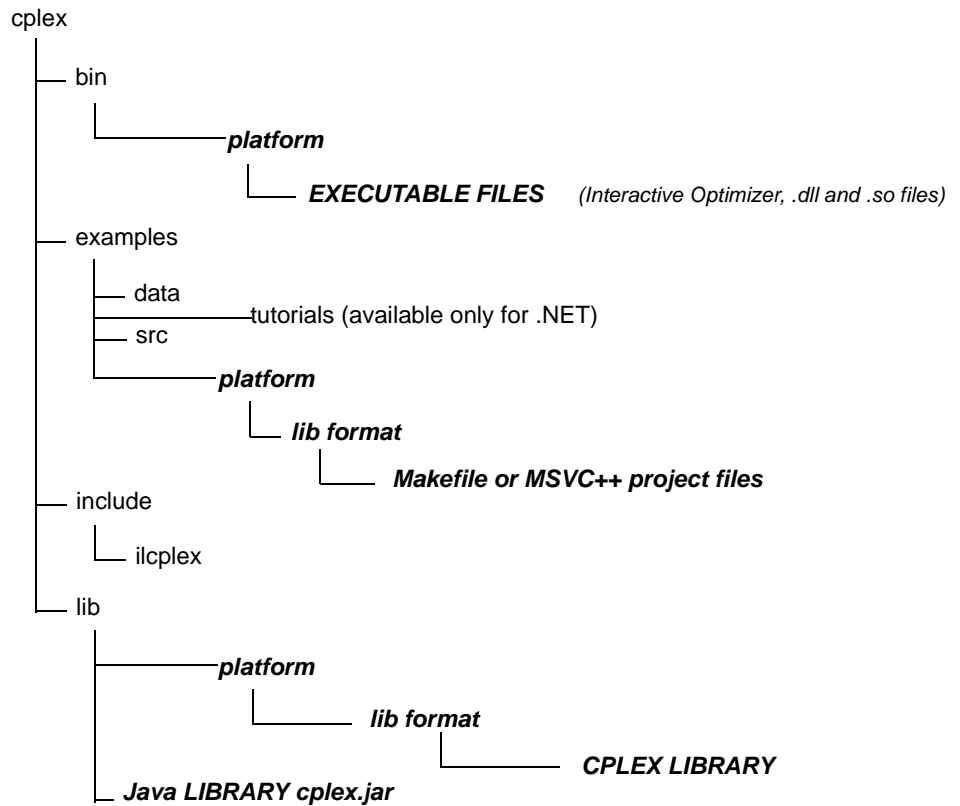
cplex

bin

platform

EXECUTABLE FILES (Interactive Optimizer, .dll and .so files)

examples

data

tutorials (available only for .NET)

src

platform

lib format

Makefile or MSVC++ project files

include

ilcplex

lib

platform

lib format

CPLEX LIBRARY

Java LIBRARY cplex.jar